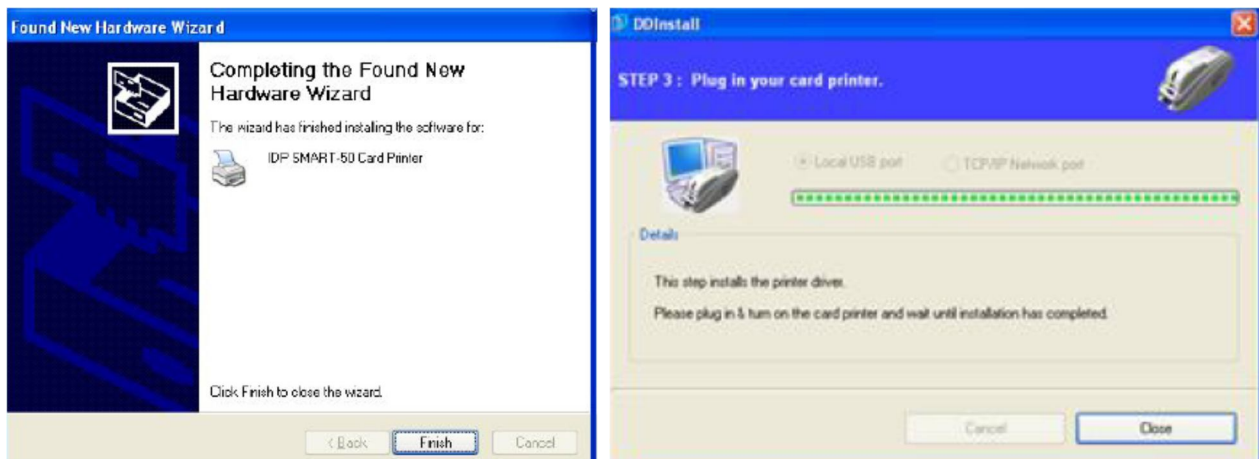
Found New Hardware Wizard

Completing the Found New Hardware Wizard

The wizard has finished installing the software for:

IDP SMART-50 Card Printer

Click Finish to close the wizard.

< Back | Finish | Cancel

DDInstall

STEP 3 : Plug in your card printer.

Local USB port

TCP/IP Network port

Details

This step installs the printer driver.

Please plug in & turn on the card printer and wait until installation has completed.

Cancel | Close